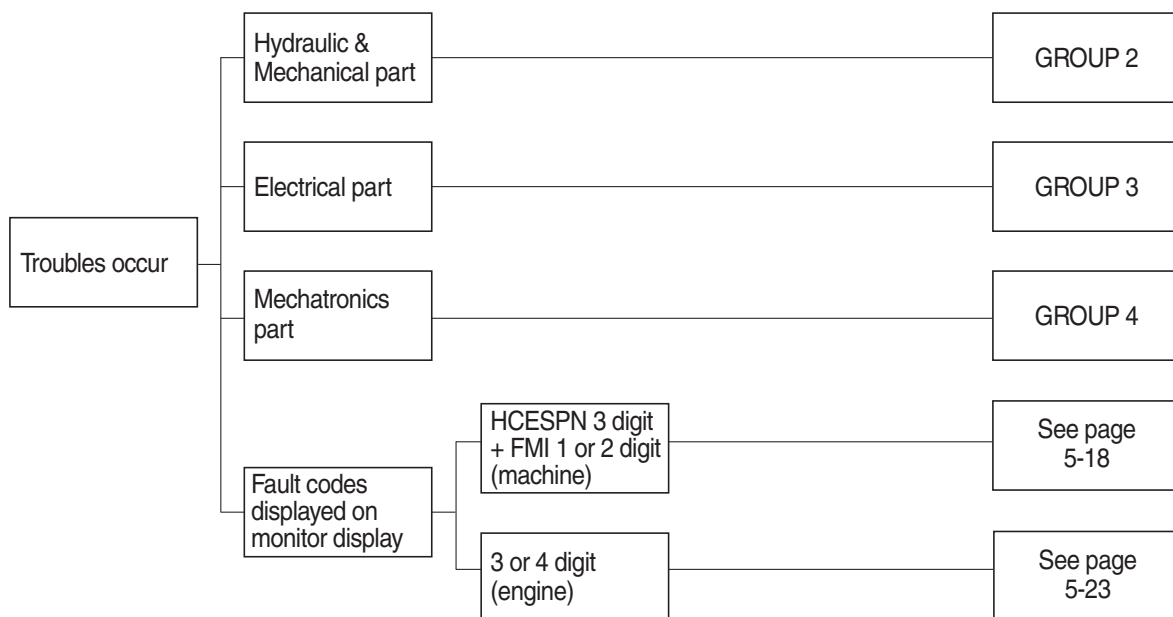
Troubles occur

Hydraulic & Mechanical part

GROUP 2

Electrical part

GROUP 3

Mechatronics part

GROUP 4

Fault codes displayed on monitor display

HCESPN 3 digit + FMI 1 or 2 digit (machine)

See page 5-18

3 or 4 digit (engine)

See page 5-23